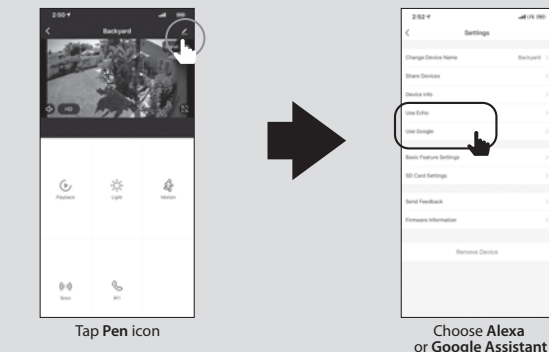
2:50

Backyard

HD

Playback

Light

Motion

Siren

911

Tap **Pen** icon

2:52

Settings

Change Device Name

Backyard

Share Devices

Device Info

Use Echo

Use Google

Basic Feature Settings

SD Card Settings

Send Feedback

Firmware Information

Remove Device

Choose **Alexa** or **Google Assistant**